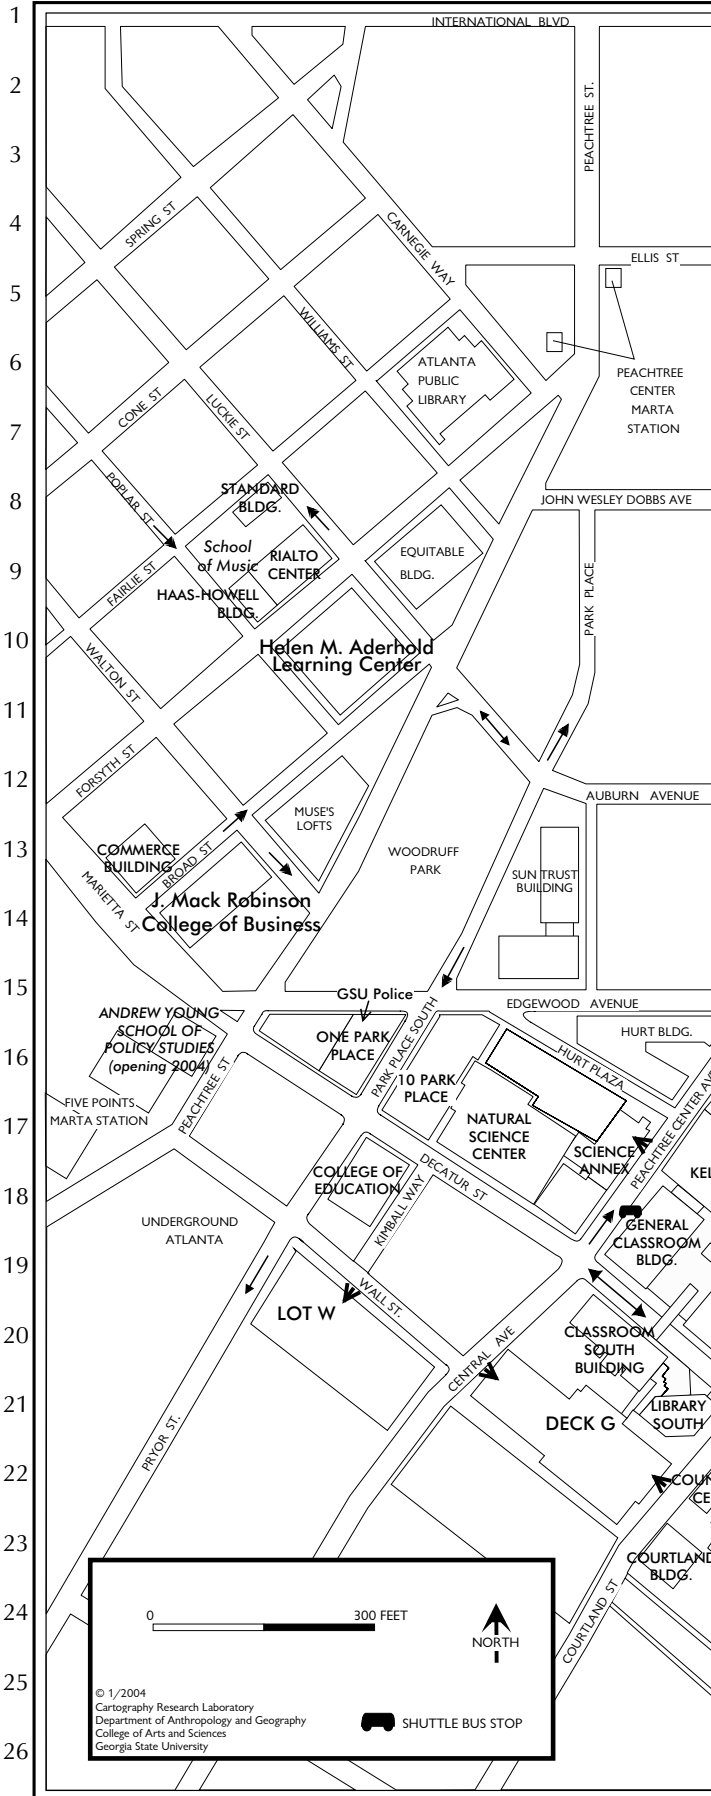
1
2
3
4
5
6
7
8
9
10
11
12
13
14
15
16
17
18
19
20
21
22
23
24
25
26

INTERNATIONAL BLVD
PEACHTREE ST.
SPRING ST
CARNEGIE WAY
ELLIS ST
WILLIAMS ST
ATLANTA PUBLIC LIBRARY
PEACHTREE CENTER MARTA STATION
CONE ST
LUCKIE ST
POPLAR ST
STANDARD BLDG.
JOHN WESLEY DOBBS AVE
School of Music
RIALTO CENTER
EQUITABLE BLDG.
FAIRLIE ST
HAAS-HOWELL BLDG.
PARK PLACE
Helen M. Aderhold Learning Center
WALTON ST
FORSYTH ST
AUBURN AVENUE
MUSE'S LOFTS
WOODRUFF PARK
COMMERCE BUILDING
BROAD ST
SUN TRUST BUILDING
MARIETTA ST
J. Mack Robinson College of Business
GSU Police
EDGEWOOD AVENUE
ANDREW YOUNG SCHOOL OF POLICY STUDIES (opening 2004)
ONE PARK PLACE
PARK PLACE SOUTH
HURT BLDG.
HURT PLAZA
FIVE POINTS MARTA STATION
PEACHTREE ST
10 PARK PLACE
NATURAL SCIENCE CENTER
PEACHTREE CENTER AVE
SCIENCE ANNEX
KEL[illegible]
COLLEGE OF EDUCATION
DECATUR ST
UNDERGROUND ATLANTA
KIMBALL WAY
GENERAL CLASSROOM BLDG.
WALL ST.
LOT W
CLASSROOM SOUTH BUILDING
CENTRAL AVE
PRYOR ST.
LIBRARY SOUTH
DECK G
COU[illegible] CE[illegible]
COURTLAND BLDG.
0
300 FEET
NORTH
COURTLAND ST
© 1/2004
Cartography Research Laboratory
Department of Anthropology and Geography
College of Arts and Sciences
Georgia State University
SHUTTLE BUS STOP